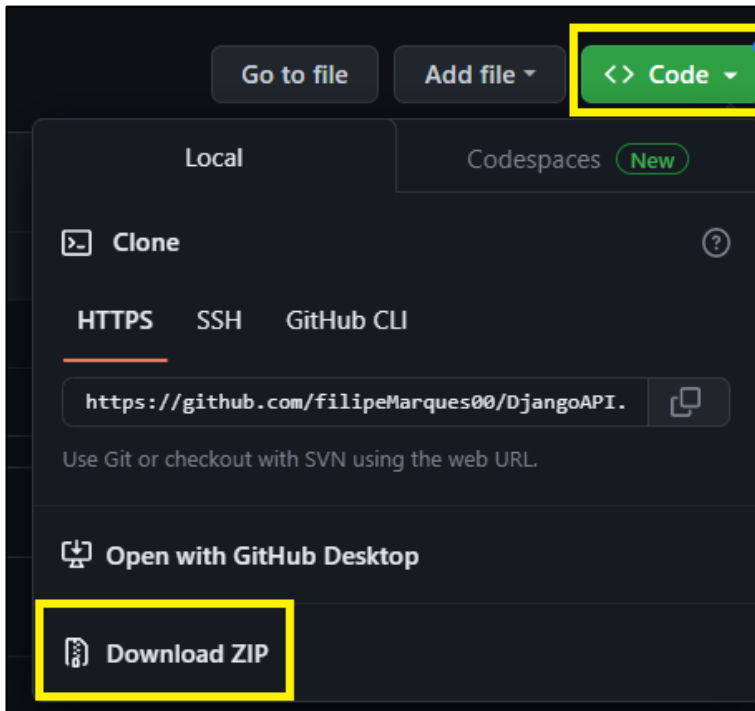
Go to file

Add file

<> Code

Local

Codespaces New

Clone

HTTPS SSH GitHub CLI

https://github.com/filipeMarques00/DjangoAPI.

Use Git or checkout with SVN using the web URL.

Open with GitHub Desktop

Download ZIP